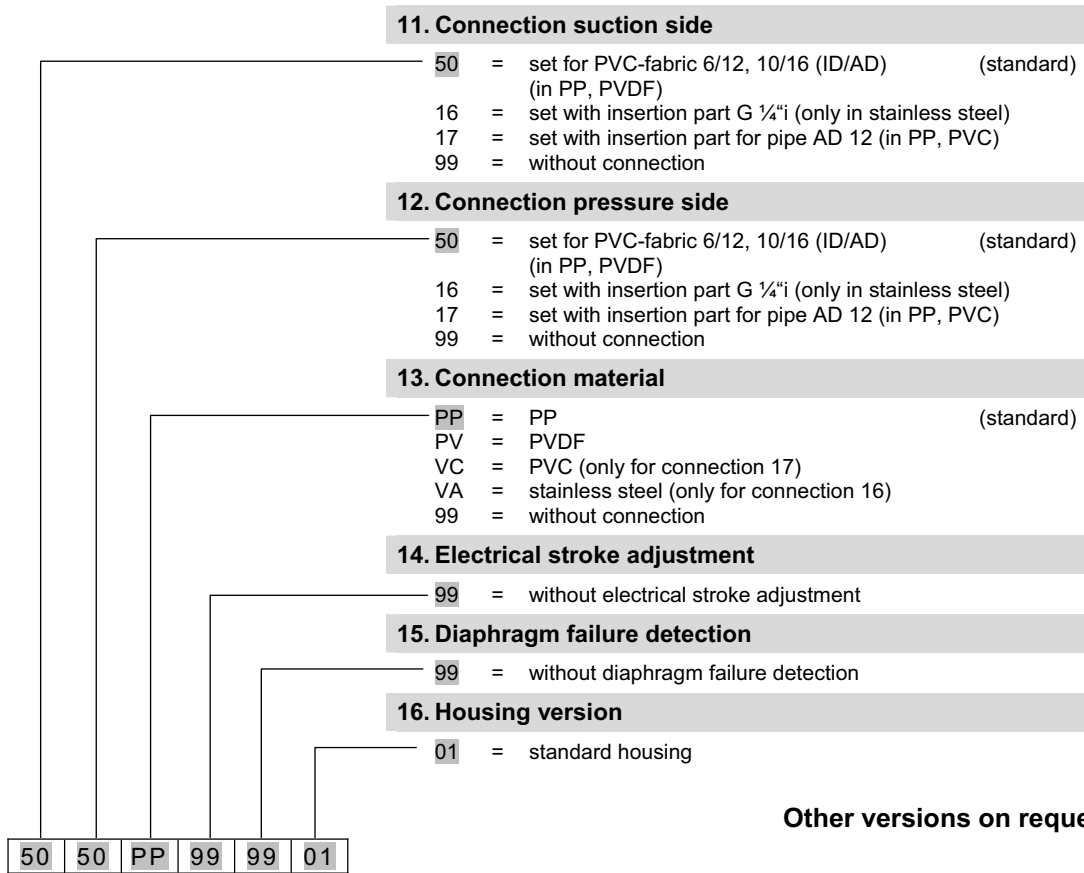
**11. Connection suction side**

50 = set for PVC-fabric 6/12, 10/16 (ID/AD) (in PP, PVDF) (standard)
16 = set with insertion part G ¼"i (only in stainless steel)
17 = set with insertion part for pipe AD 12 (in PP, PVC)
99 = without connection

**12. Connection pressure side**

50 = set for PVC-fabric 6/12, 10/16 (ID/AD) (in PP, PVDF) (standard)
16 = set with insertion part G ¼"i (only in stainless steel)
17 = set with insertion part for pipe AD 12 (in PP, PVC)
99 = without connection

**13. Connection material**

PP = PP (standard)
PV = PVDF
VC = PVC (only for connection 17)
VA = stainless steel (only for connection 16)
99 = without connection

**14. Electrical stroke adjustment**

99 = without electrical stroke adjustment

**15. Diaphragm failure detection**

99 = without diaphragm failure detection

**16. Housing version**

01 = standard housing

**Other versions on reque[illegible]**

| 50 | 50 | PP | 99 | 99 | 01 |
|---|---|---|---|---|---|